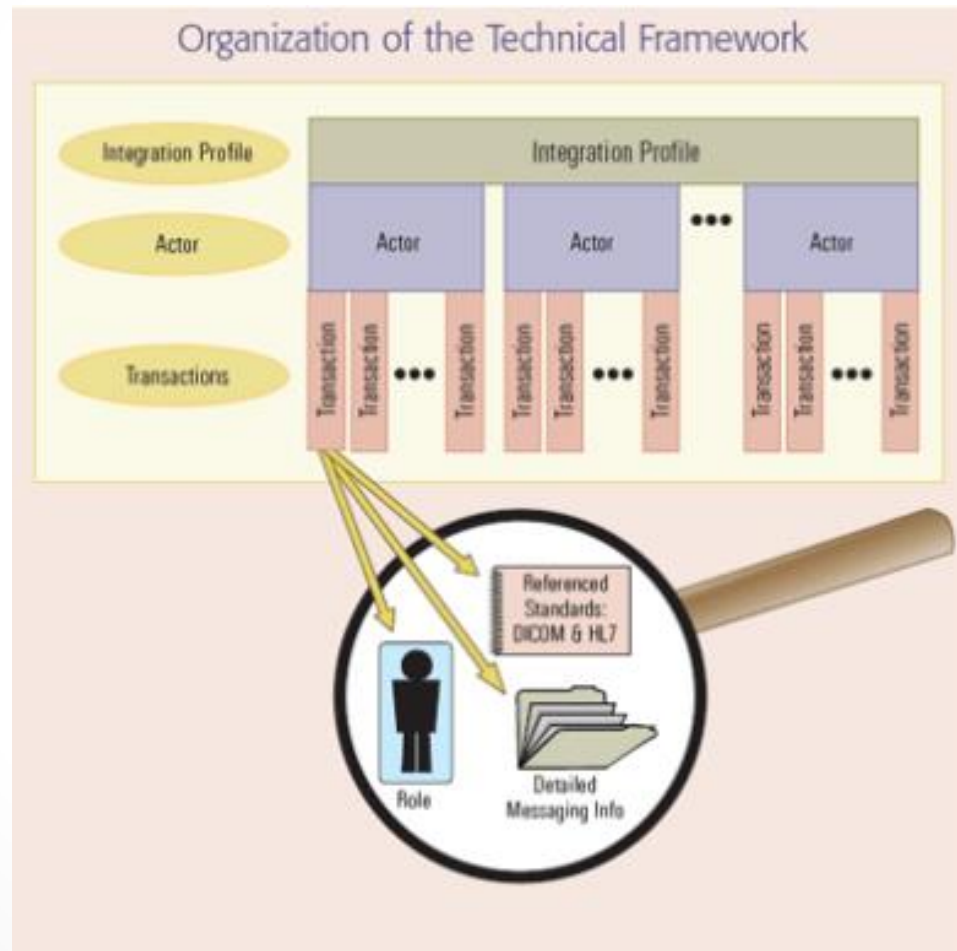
Organization of the Technical Framework

Integration Profile

Actor

Transactions

Integration Profile

Actor

Actor

•••

Actor

Transaction

Transaction

•••

Transaction

Transaction

Transaction

•••

Transaction

Transaction

Transaction

•••

Transaction

Referenced Standards: DICOM & HL7

Role

Detailed Messaging Info